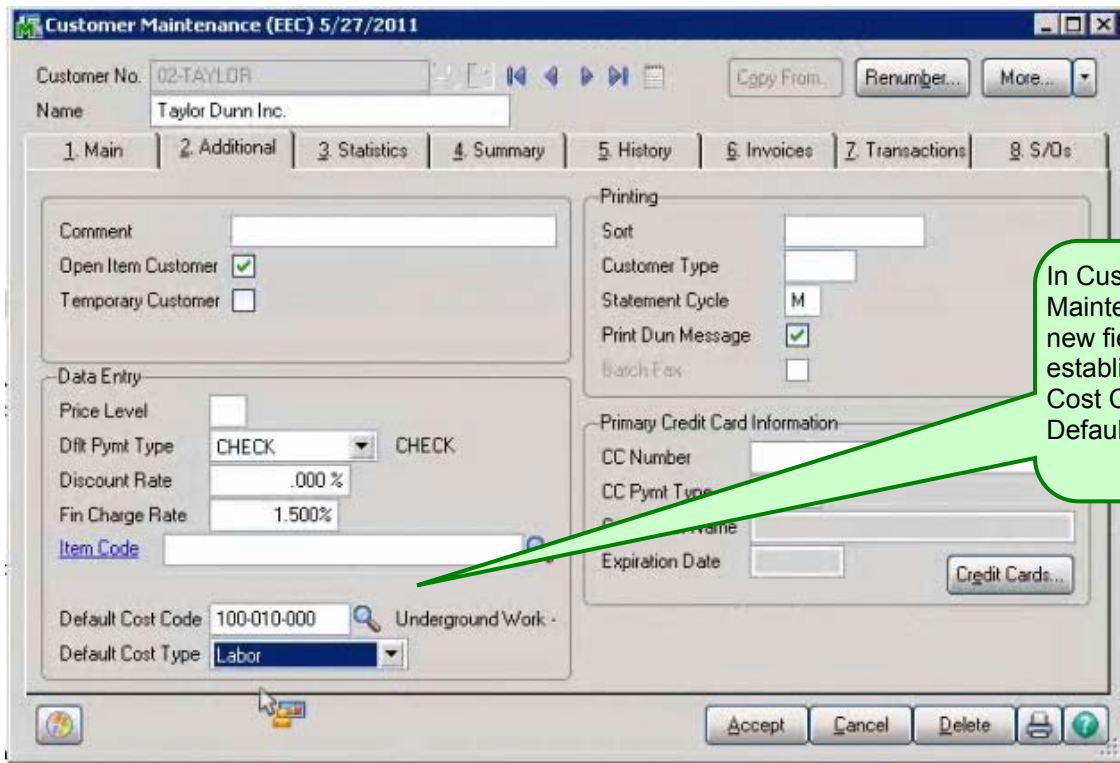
Customer Maintenance (EEC) 5/27/2011

Customer No. 02-TAYLOR

Name Taylor Dunn Inc.

Copy From... Renumber... More...

1. Main 2. Additional 3. Statistics 4. Summary 5. History 6. Invoices 7. Transactions 8. S/Os

Comment

Open Item Customer

Temporary Customer

Data Entry

Price Level

Dflt Pymt Type CHECK CHECK

Discount Rate .000 %

Fin Charge Rate 1.500%

Item Code

Default Cost Code 100-010-000 Underground Work -

Default Cost Type Labor

Printing

Sort

Customer Type

Statement Cycle M

Print Dun Message

Batch Fax

Primary Credit Card Information

CC Number

CC Pymt Type

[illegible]name

Expiration Date

Credit Cards...

In Cus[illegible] Mainte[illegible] new fi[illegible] establi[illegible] Cost C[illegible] Defaul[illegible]

Accept Cancel Delete